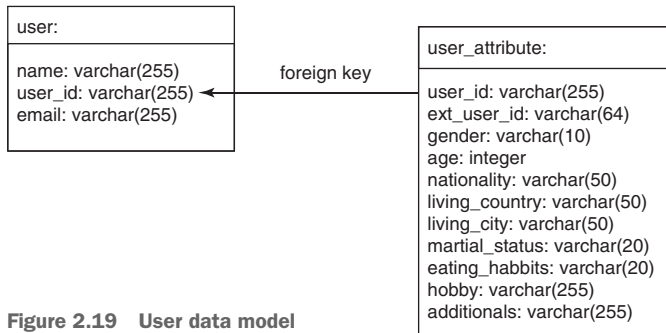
user:

name: varchar(255)
user_id: varchar(255)
email: varchar(255)

foreign key

user_attribute:

user_id: varchar(255)
ext_user_id: varchar(64)
gender: varchar(10)
age: integer
nationality: varchar(50)
living_country: varchar(50)
living_city: varchar(50)
martial_status: varchar(20)
eating_habbits: varchar(20)
hobby: varchar(255)
additionals: varchar(255)

Figure 2.19 User data model